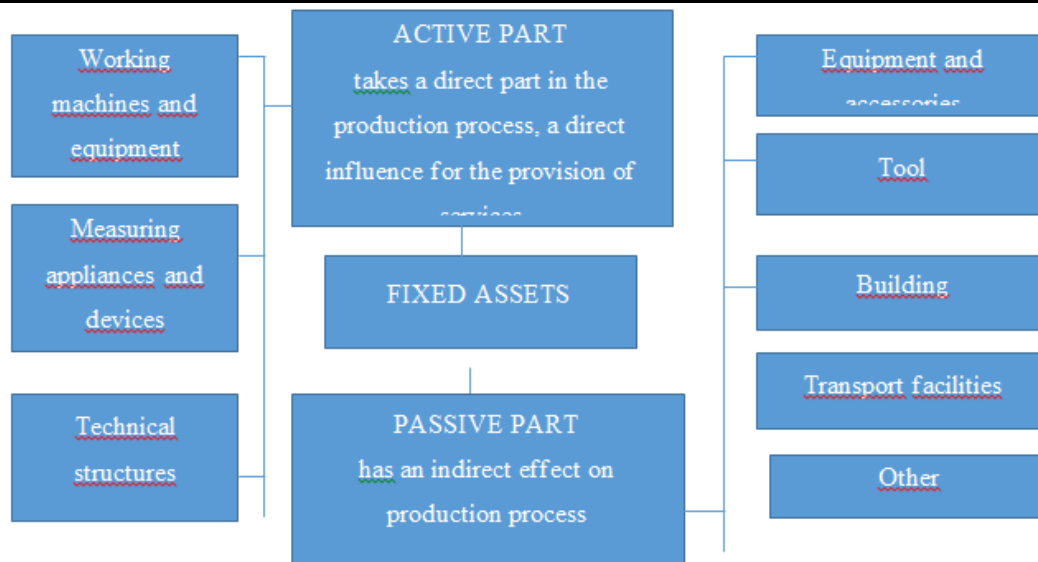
Working machines and equipment

Measuring appliances and devices

Technical structures

ACTIVE PART
takes a direct part in the production process, a direct influence for the provision of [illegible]

FIXED ASSETS

PASSIVE PART
has an indirect effect on production process

Equipment and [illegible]

Tool

Building

Transport facilities

Other